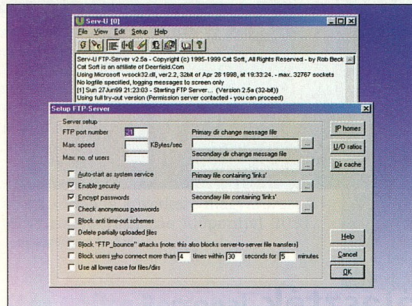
Serv-U [0]

File View Edit Setup Help

Serv-U FTP-Server v2.5a - Copyright (c) 1995-1999 Cat Soft, All Rights Reserved - by Rob Beck
Cat Soft is an affiliate of Deerfield.Com
Using Microsoft wsock32.dll, ver2.2, 32bit of Apr 28 1998, at 19:33:24. - max. 32767 sockets
No logfile specified, logging messages to screen only
[1] Sun 27Jun99 21:23:03 - Starting FTP Server... (Version 2.5a (32-bit))
Using full try-out version (Permission server contacted - you can proceed)

Setup FTP Server

Server setup

FTP port number 21

Max. speed KBytes/sec

Max. no. of users

Primary dir change message file

Secondary dir change message file

Primary file containing 'links'

Secondary file containing 'links'

Auto-start as system service

Enable security

Encrypt passwords

Check anonymous passwords

Block anti time-out schemes

Delete partially uploaded files

Block "FTP_bounce" attacks (note: this also blocks server-to-server file transfers)

Block users who connect more than 4 times within 30 seconds for 5 minutes

Use all lower case for files/dirs

IP homes

U/D ratios

Dir cache

Help

Cancel

OK